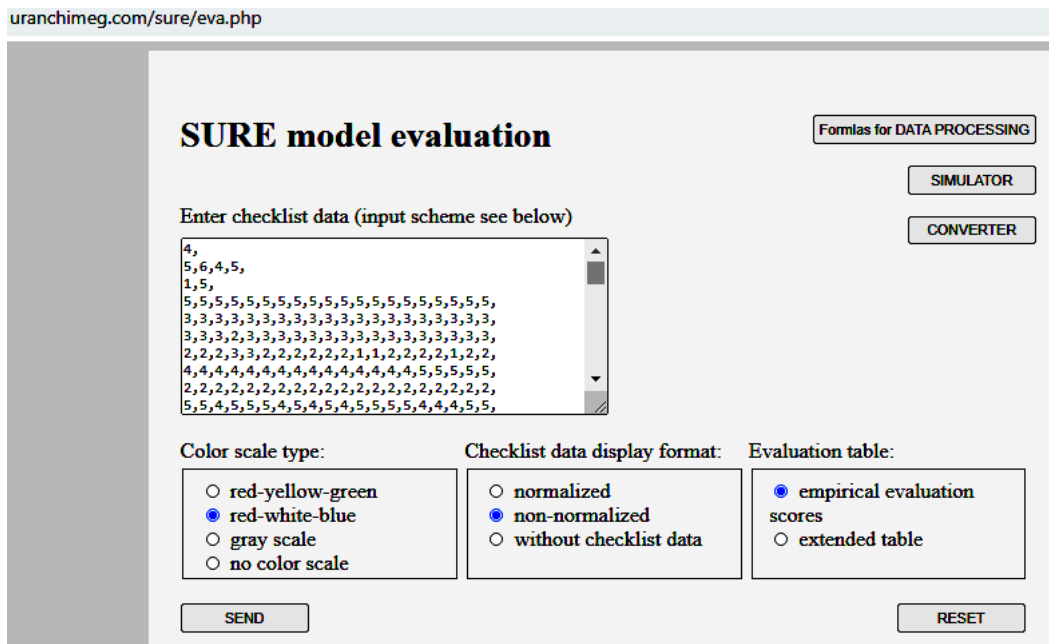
uranchimeg.com/sure/eva.php

SURE model evaluation

Formlas for DATA PROCESSING

SIMULATOR

CONVERTER

Enter checklist data (input scheme see below)

4,
5,6,4,5,
1,5,
5,5,5,5,5,5,5,5,5,5,5,5,5,5,5,5,5,5,5,5,
3,3,3,3,3,3,3,3,3,3,3,3,3,3,3,3,3,3,3,3,
3,3,3,2,3,3,3,3,3,3,3,3,3,3,3,3,3,3,3,3,
2,2,2,3,3,2,2,2,2,2,2,1,1,2,2,2,2,1,2,2,
4,4,4,4,4,4,4,4,4,4,4,4,4,4,4,5,5,5,5,5,
2,2,2,2,2,2,2,2,2,2,2,2,2,2,2,2,2,2,2,2,
5,5,4,5,5,5,5,4,5,4,5,4,5,5,5,5,4,4,4,5,5,

Color scale type:
red-yellow-green
red-white-blue
gray scale
no color scale

Checklist data display format:
normalized
non-normalized
without checklist data

Evaluation table:
empirical evaluation scores
extended table

SEND

RESET